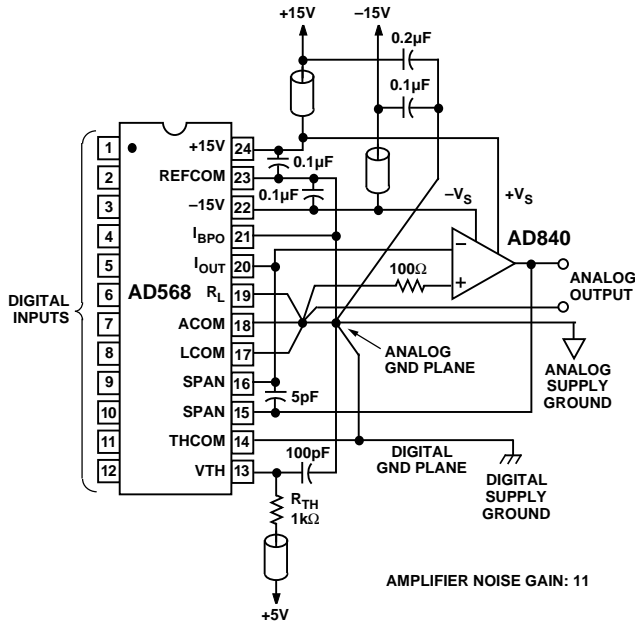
+15V
–15V
0.2µF
0.1µF
1
2
3
4
5
6
7
8
9
10
11
12
DIGITAL INPUTS
AD568
+15V
REFCOM
–15V
$I_{BPO}$
$I_{OUT}$
$R_L$
ACOM
LCOM
SPAN
SPAN
THCOM
VTH
24
23
22
21
20
19
18
17
16
15
14
13
0.1µF
0.1µF
$-V_S$
$+V_S$
AD840
100Ω
ANALOG OUTPUT
ANALOG GND PLANE
ANALOG SUPPLY GROUND
5pF
100pF
DIGITAL GND PLANE
DIGITAL SUPPLY GROUND
$R_{TH}$
1kΩ
+5V
AMPLIFIER NOISE GAIN: 11